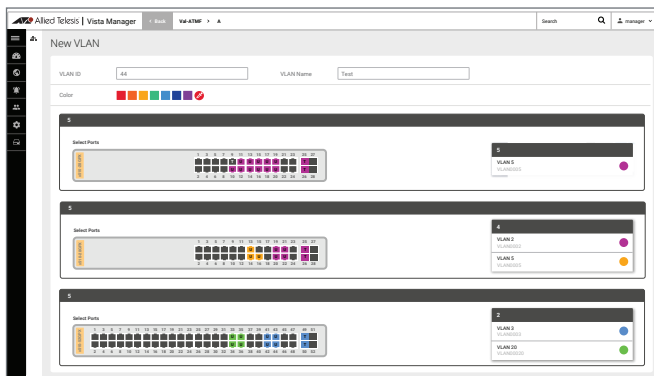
Allied Telesis | Vista Manager
< Back
Val-ATMF > A
Search
manager

New VLAN

VLAN ID
44
VLAN Name
Text

Color

5

Select Ports

1 3 5 7 9 11 13 15 17 19 21 23 25 27
2 4 6 8 10 12 14 16 18 20 22 24 26 28

5
VLAN 5
VLAN0005

5

Select Ports

1 3 5 7 9 11 13 15 17 19 21 23 25 27
2 4 6 8 10 12 14 16 18 20 22 24 26 28

4
VLAN 2
VLAN0002
VLAN 5
VLAN0005

5

Select Ports

1 3 5 7 9 11 13 15 17 19 21 23 25 27 29 31 33 35 37 39 41 43 45 47 49 51
2 4 6 8 10 12 14 16 18 20 22 24 26 28 30 32 34 36 38 40 42 44 46 48 50 52

2
VLAN 3
VLAN0003
VLAN 20
VLAN0020